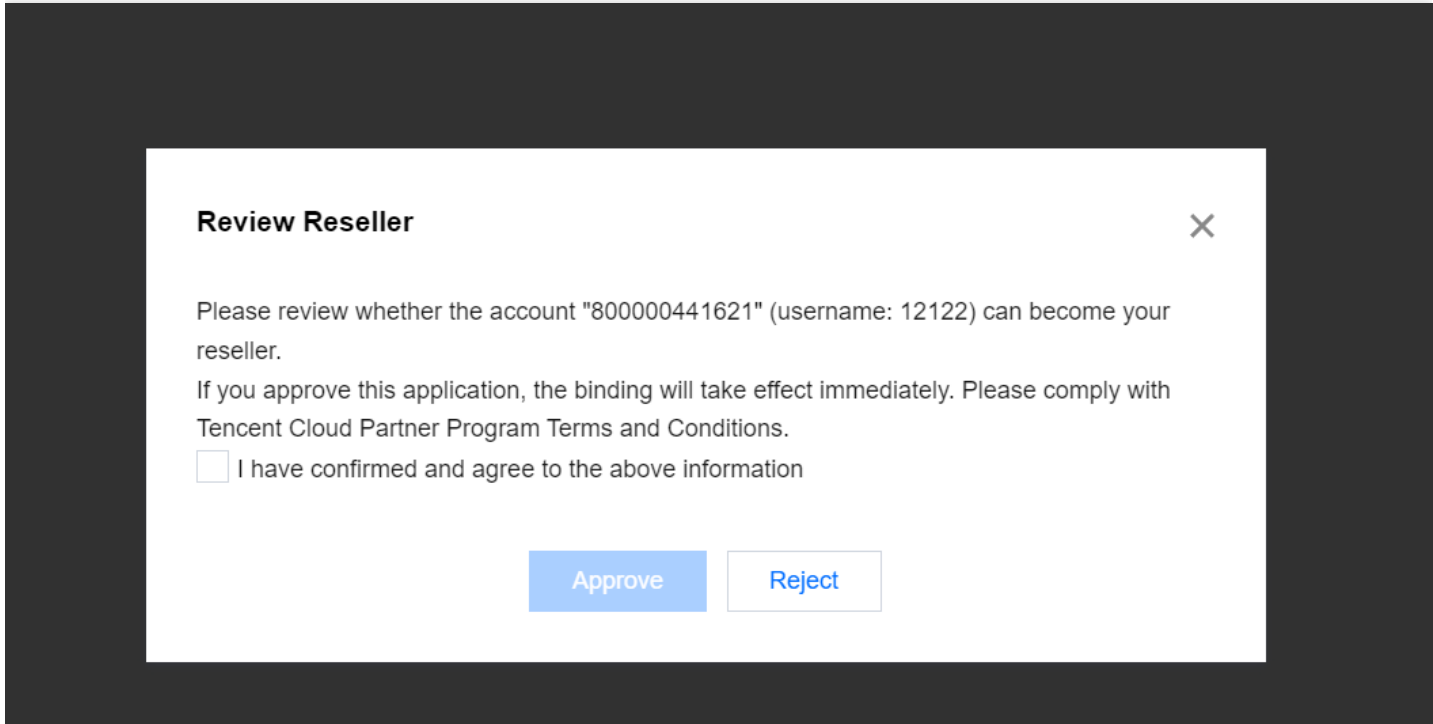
Review Reseller

Please review whether the account "800000441621" (username: 12122) can become your reseller.
If you approve this application, the binding will take effect immediately. Please comply with Tencent Cloud Partner Program Terms and Conditions.
I have confirmed and agree to the above information

Approve
Reject